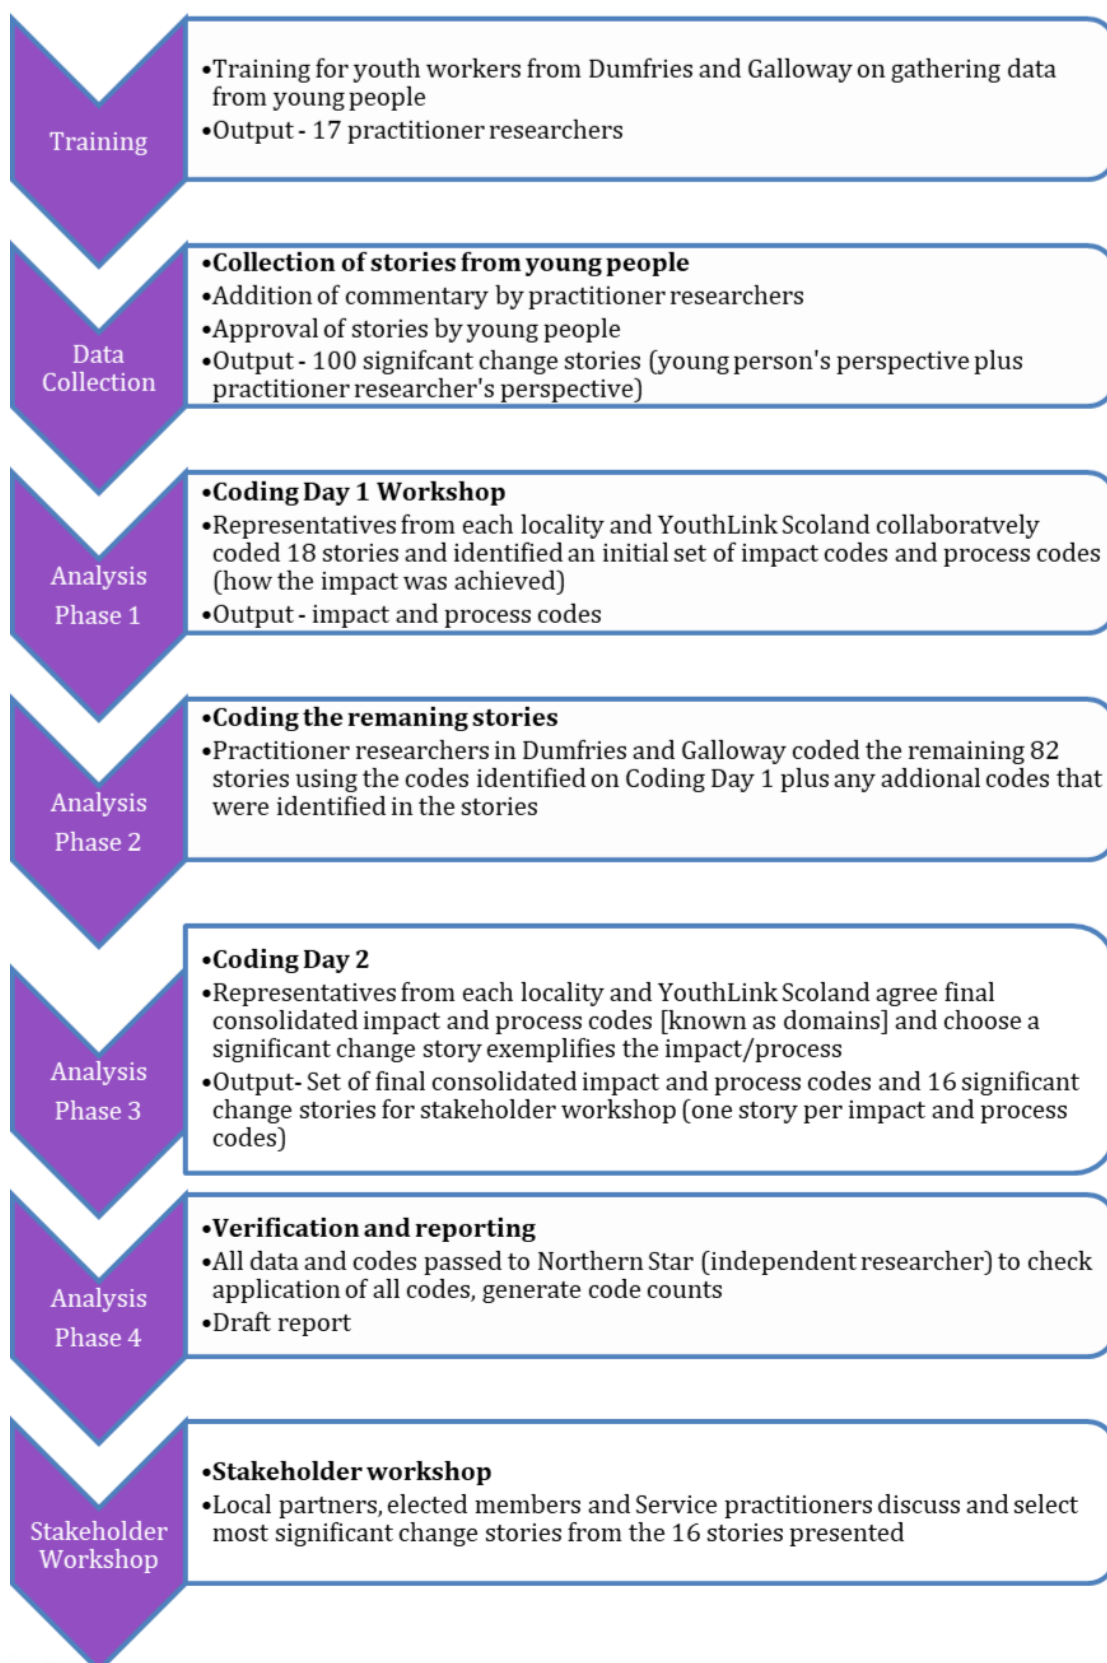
Training

•Training for youth workers from Dumfries and Galloway on gathering data from young people
•Output - 17 practitioner researchers

Data Collection

•Collection of stories from young people
•Addition of commentary by practitioner researchers
•Approval of stories by young people
•Output - 100 signifcant change stories (young person's perspective plus practitioner researcher's perspective)

Analysis Phase 1

•Coding Day 1 Workshop
•Representatives from each locality and YouthLink Scoland collaboratvely coded 18 stories and identified an initial set of impact codes and process codes (how the impact was achieved)
•Output - impact and process codes

Analysis Phase 2

•Coding the remaning stories
•Practitioner researchers in Dumfries and Galloway coded the remaining 82 stories using the codes identified on Coding Day 1 plus any addional codes that were identified in the stories

Analysis Phase 3

•Coding Day 2
•Representatives from each locality and YouthLink Scoland agree final consolidated impact and process codes [known as domains] and choose a significant change story exemplifies the impact/process
•Output- Set of final consolidated impact and process codes and 16 significant change stories for stakeholder workshop (one story per impact and process codes)

Analysis Phase 4

•Verification and reporting
•All data and codes passed to Northern Star (independent researcher) to check application of all codes, generate code counts
•Draft report

Stakeholder Workshop

•Stakeholder workshop
•Local partners, elected members and Service practitioners discuss and select most significant change stories from the 16 stories presented